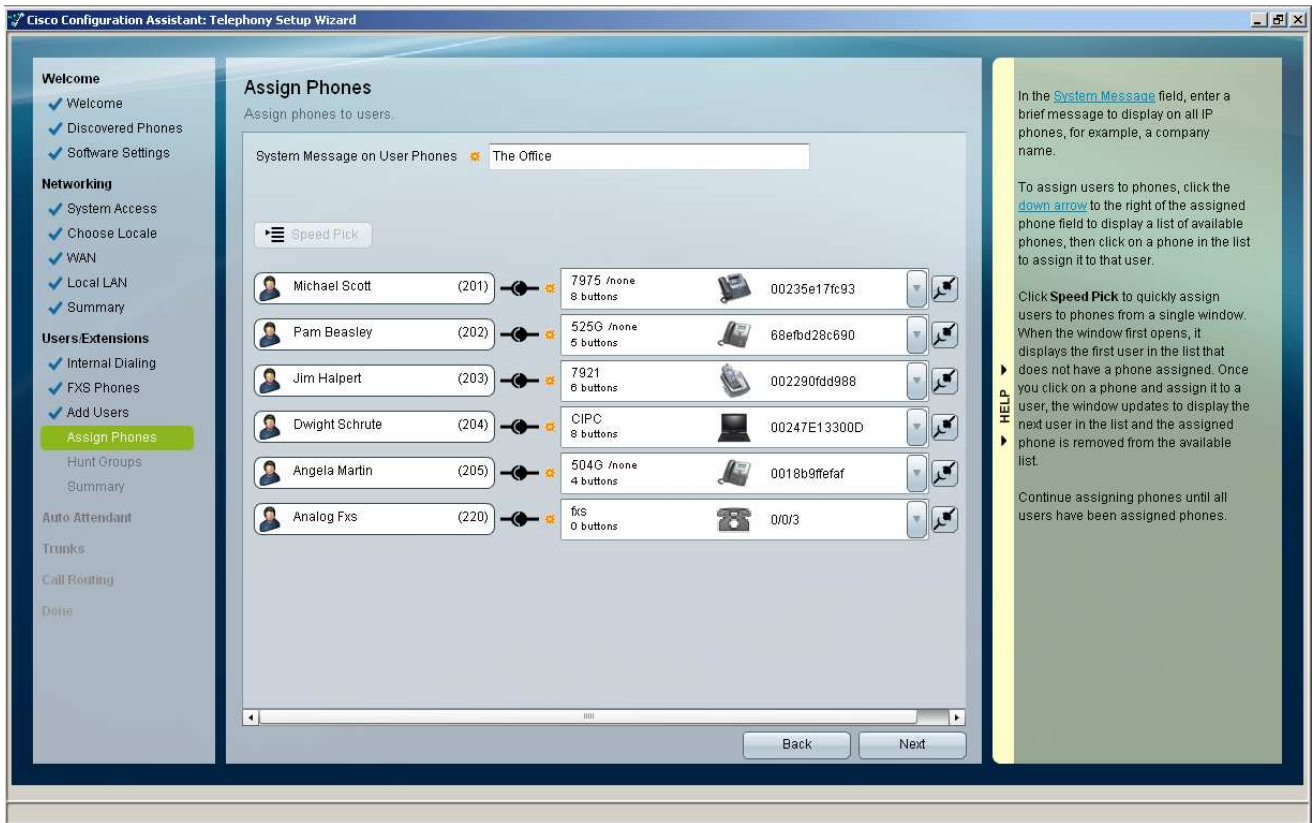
Cisco Configuration Assistant: Telephony Setup Wizard

Welcome
Welcome
Discovered Phones
Software Settings
Networking
System Access
Choose Locale
WAN
Local LAN
Summary
Users/Extensions
Internal Dialing
FXS Phones
Add Users
Assign Phones
Hunt Groups
Summary
Auto Attendant
Trunks
Call Routing
Done

Assign Phones
Assign phones to users.

System Message on User Phones The Office

Speed Pick

| User | Ext | Phone | MAC |
|---|---|---|---|
| Michael Scott | (201) | 7975 /none 8 buttons | 00235e17fc93 |
| Pam Beasley | (202) | 525G /none 5 buttons | 68efbd28c690 |
| Jim Halpert | (203) | 7921 6 buttons | 002290fdd988 |
| Dwight Schrute | (204) | CIPC 8 buttons | 00247E13300D |
| Angela Martin | (205) | 504G /none 4 buttons | 0018b9ffefaf |
| Analog Fxs | (220) | fxs 0 buttons | 0/0/3 |

Back Next

HELP

In the System Message field, enter a brief message to display on all IP phones, for example, a company name.

To assign users to phones, click the down arrow to the right of the assigned phone field to display a list of available phones, then click on a phone in the list to assign it to that user.

Click Speed Pick to quickly assign users to phones from a single window. When the window first opens, it displays the first user in the list that does not have a phone assigned. Once you click on a phone and assign it to a user, the window updates to display the next user in the list and the assigned phone is removed from the available list.

Continue assigning phones until all users have been assigned phones.